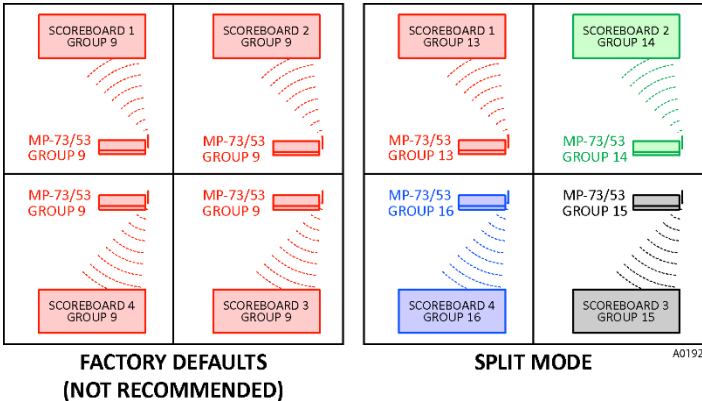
SCOREBOARD 1
GROUP 9

SCOREBOARD 2
GROUP 9

MP-73/53
GROUP 9

MP-73/53
GROUP 9

MP-73/53
GROUP 9

MP-73/53
GROUP 9

SCOREBOARD 4
GROUP 9

SCOREBOARD 3
GROUP 9

SCOREBOARD 1
GROUP 13

SCOREBOARD 2
GROUP 14

MP-73/53
GROUP 13

MP-73/53
GROUP 14

MP-73/53
GROUP 16

MP-73/53
GROUP 15

SCOREBOARD 4
GROUP 16

SCOREBOARD 3
GROUP 15

FACTORY DEFAULTS
(NOT RECOMMENDED)

SPLIT MODE

A0192